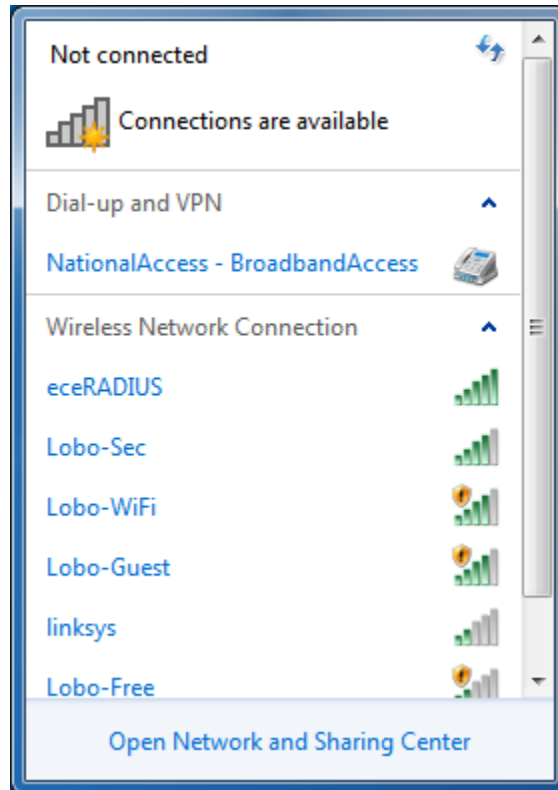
Not connected

Connections are available

Dial-up and VPN

NationalAccess - BroadbandAccess

Wireless Network Connection

eceRADIUS

Lobo-Sec

Lobo-WiFi

Lobo-Guest

linksys

Lobo-Free

Open Network and Sharing Center